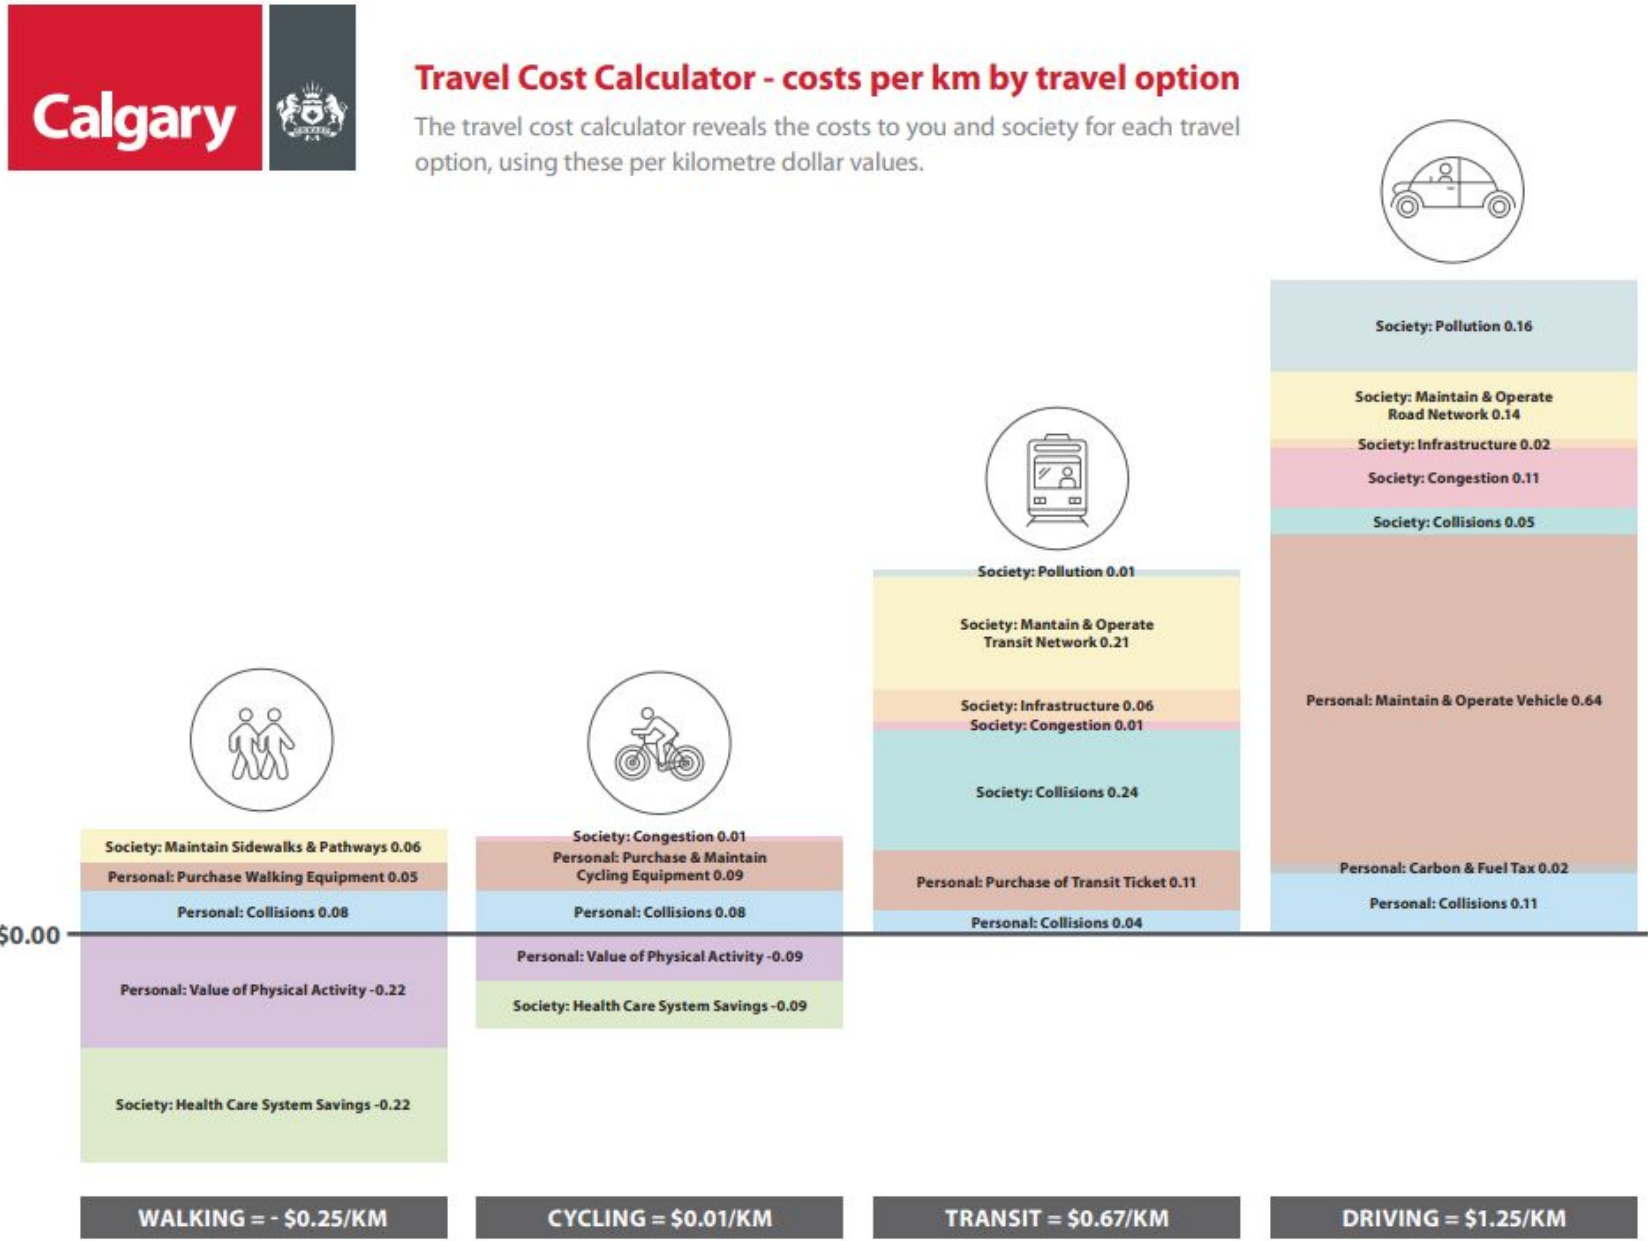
Calgary

Travel Cost Calculator - costs per km by travel option

The travel cost calculator reveals the costs to you and society for each travel option, using these per kilometre dollar values.

$0.00

Society: Maintain Sidewalks & Pathways 0.06
Personal: Purchase Walking Equipment 0.05
Personal: Collisions 0.08
Personal: Value of Physical Activity -0.22
Society: Health Care System Savings -0.22

Society: Congestion 0.01
Personal: Purchase & Maintain Cycling Equipment 0.09
Personal: Collisions 0.08
Personal: Value of Physical Activity -0.09
Society: Health Care System Savings -0.09

Society: Pollution 0.01
Society: Mantain & Operate Transit Network 0.21
Society: Infrastructure 0.06
Society: Congestion 0.01
Society: Collisions 0.24
Personal: Purchase of Transit Ticket 0.11
Personal: Collisions 0.04

Society: Pollution 0.16
Society: Maintain & Operate Road Network 0.14
Society: Infrastructure 0.02
Society: Congestion 0.11
Society: Collisions 0.05
Personal: Maintain & Operate Vehicle 0.64
Personal: Carbon & Fuel Tax 0.02
Personal: Collisions 0.11

WALKING = - $0.25/KM
CYCLING = $0.01/KM
TRANSIT = $0.67/KM
DRIVING = $1.25/KM